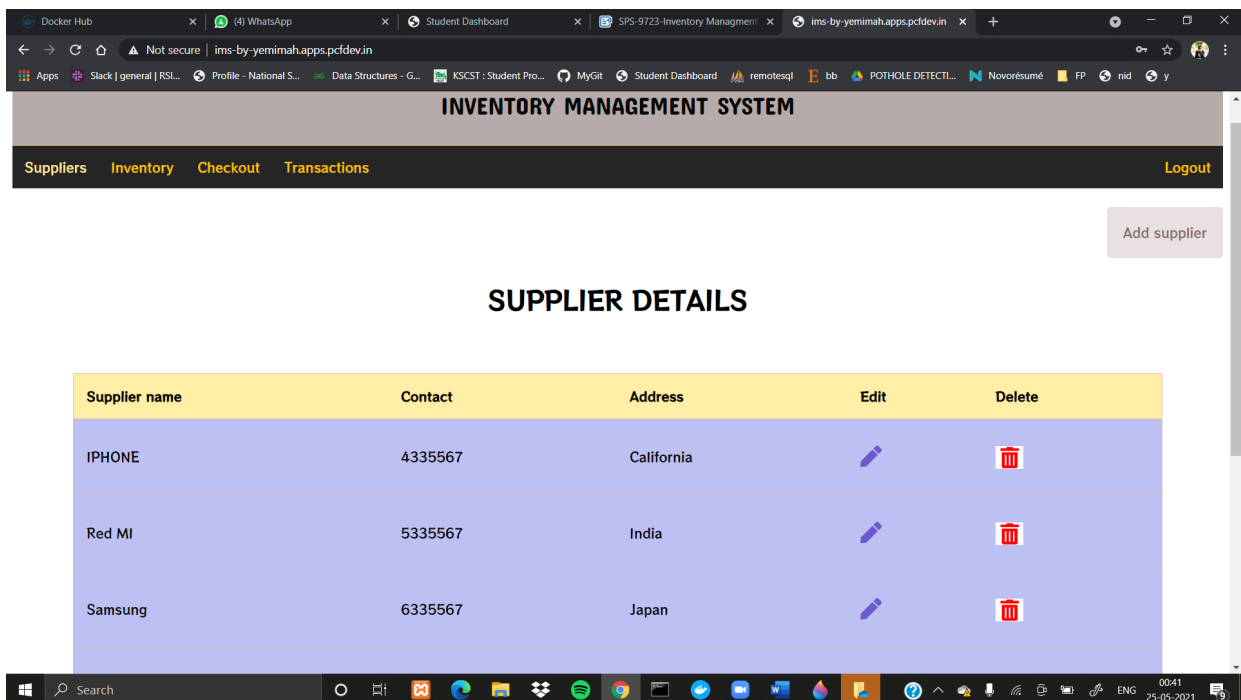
Docker Hub ×
(4) WhatsApp ×
Student Dashboard ×
SPS-9723-Inventory Managment ×
ims-by-yemimah.apps.pcfdev.in ×
+

Not secure | ims-by-yemimah.apps.pcfdev.in

Apps
Slack | general | RSI...
Profile - National S...
Data Structures - G...
KSCST : Student Pro...
MyGit
Student Dashboard
remotesql
bb
POTHOLE DETECTI...
Novorésumé
FP
nid
y

INVENTORY MANAGEMENT SYSTEM

Suppliers Inventory Checkout Transactions Logout

Add supplier

SUPPLIER DETAILS

| Supplier name | Contact | Address | Edit | Delete |
|---|---|---|---|---|
| IPHONE | 4335567 | California | | |
| Red MI | 5335567 | India | | |
| Samsung | 6335567 | Japan | | |

Search

ENG
00:41
25-05-2021
9